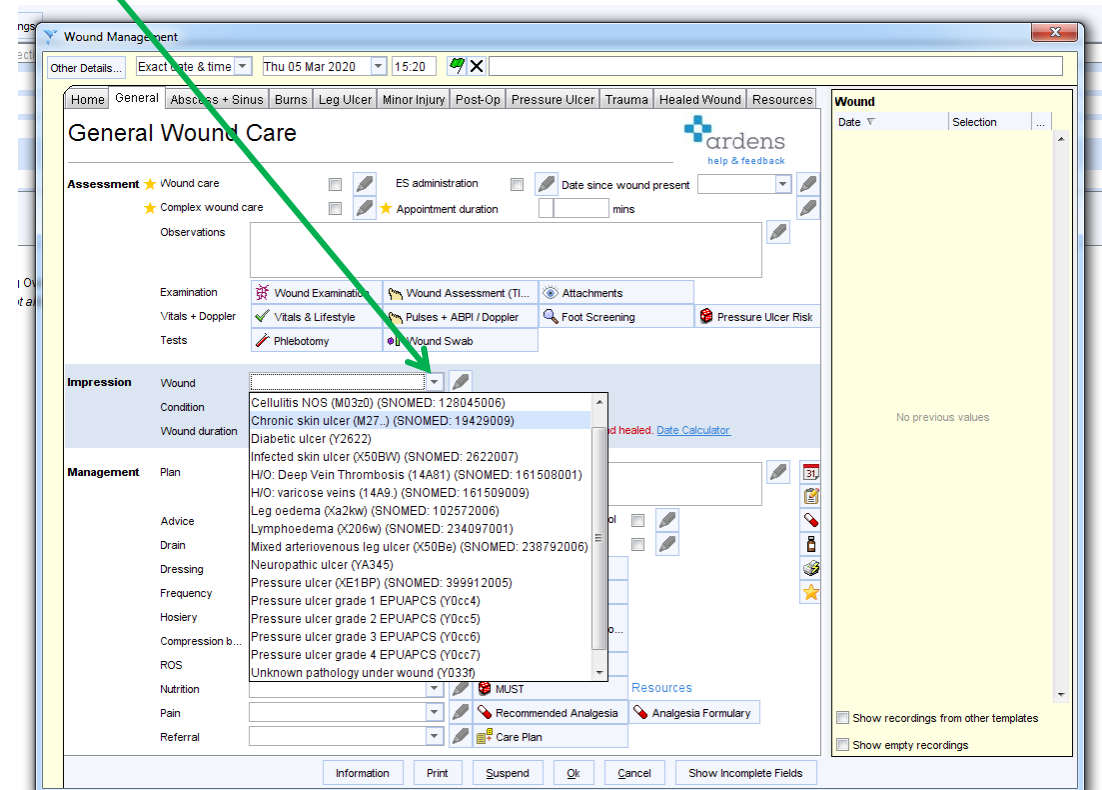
Wound Management

Other Details... Exact date & time Thu 05 Mar 2020 15:20

Home General Abscess + Sinus Burns Leg Ulcer Minor Injury Post-Op Pressure Ulcer Trauma Healed Wound Resources

General Wound Care

ardens
help & feedback

Assessment Wound care
Complex wound care
ES administration
Appointment duration mins
Date since wound present
Observations

Examination Wound Examination Wound Assessment (TI... Attachments
Vitals + Doppler Vitals & Lifestyle Pulses + ABPI / Doppler Foot Screening Pressure Ulcer Risk
Tests Phlebotomy Wound Swab

Impression Wound
Condition
Wound duration

Cellulitis NOS (M03z0) (SNOMED: 128045006)
Chronic skin ulcer (M27..) (SNOMED: 19429009)
Diabetic ulcer (Y2622)
Infected skin ulcer (X50BW) (SNOMED: 2622007)
H/O: Deep Vein Thrombosis (14A81) (SNOMED: 161508001)
H/O: varicose veins (14A9.) (SNOMED: 161509009)
Leg oedema (Xa2kw) (SNOMED: 102572006)
Lymphoedema (X206w) (SNOMED: 234097001)
Mixed arteriovenous leg ulcer (X50Be) (SNOMED: 238792006)
Neuropathic ulcer (YA345)
Pressure ulcer (XE1BP) (SNOMED: 399912005)
Pressure ulcer grade 1 EPUAPCS (Y0cc4)
Pressure ulcer grade 2 EPUAPCS (Y0cc5)
Pressure ulcer grade 3 EPUAPCS (Y0cc6)
Pressure ulcer grade 4 EPUAPCS (Y0cc7)
Unknown pathology under wound (Y033f)

d healed. Date Calculator

Management Plan
Advice
Drain
Dressing
Frequency
Hosiery
Compression b...
ROS
Nutrition MUST Resources
Pain Recommended Analgesia Analgesia Formulary
Referral Care Plan

Wound
Date Selection ...
No previous values
Show recordings from other templates
Show empty recordings

Information Print Suspend Ok Cancel Show Incomplete Fields